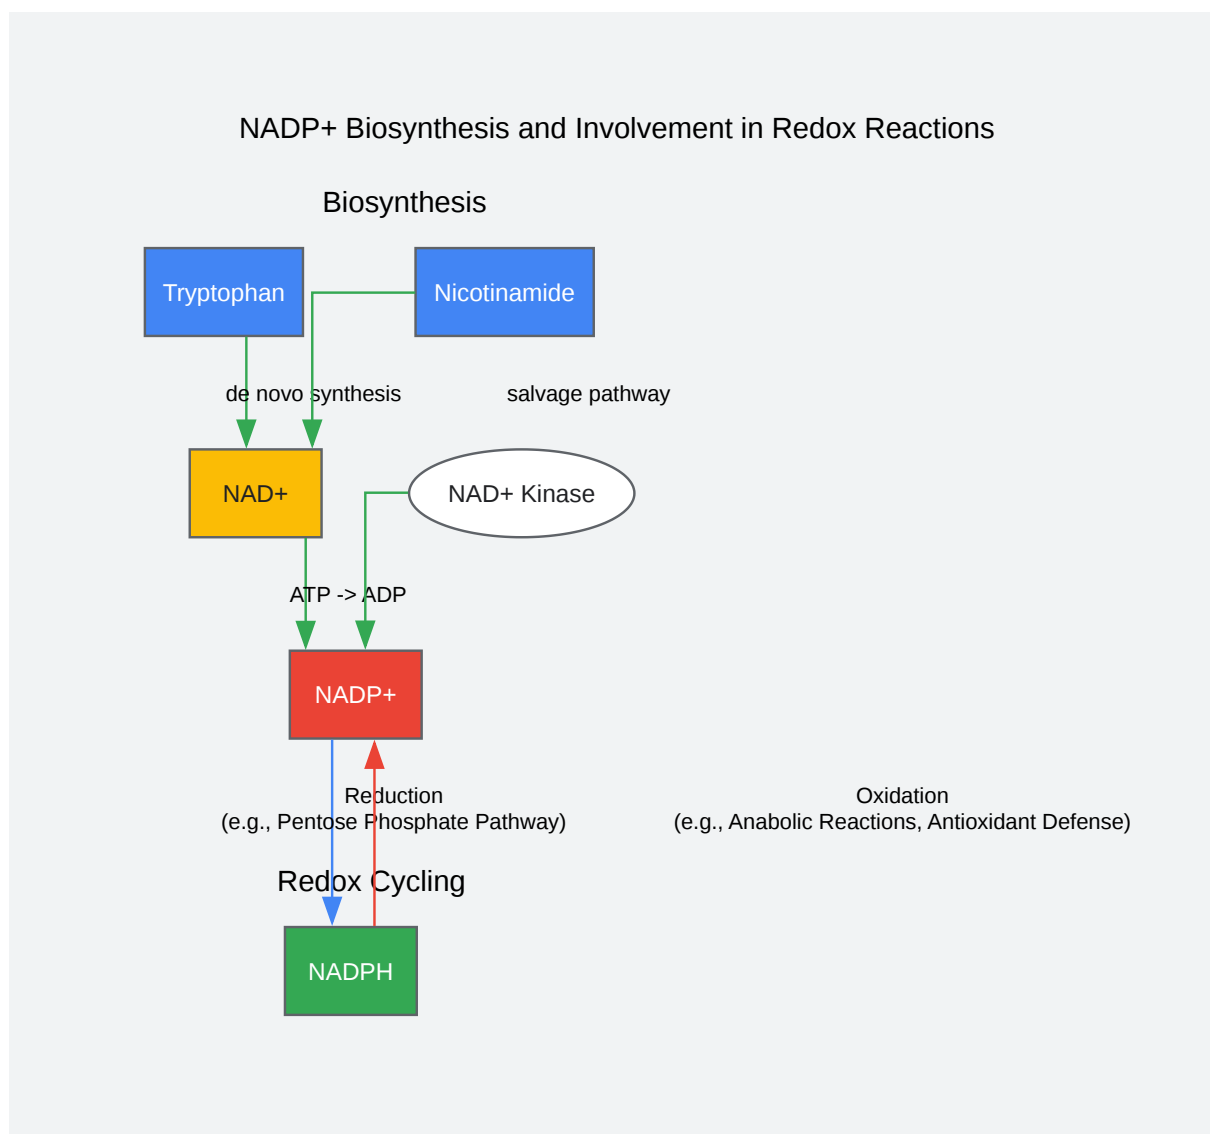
NADP+ Biosynthesis and Involvement in Redox Reactions

Biosynthesis

Tryptophan

Nicotinamide

de novo synthesis

salvage pathway

NAD+

NAD+ Kinase

ATP -> ADP

NADP+

Reduction
(e.g., Pentose Phosphate Pathway)

Oxidation
(e.g., Anabolic Reactions, Antioxidant Defense)

Redox Cycling

NADPH